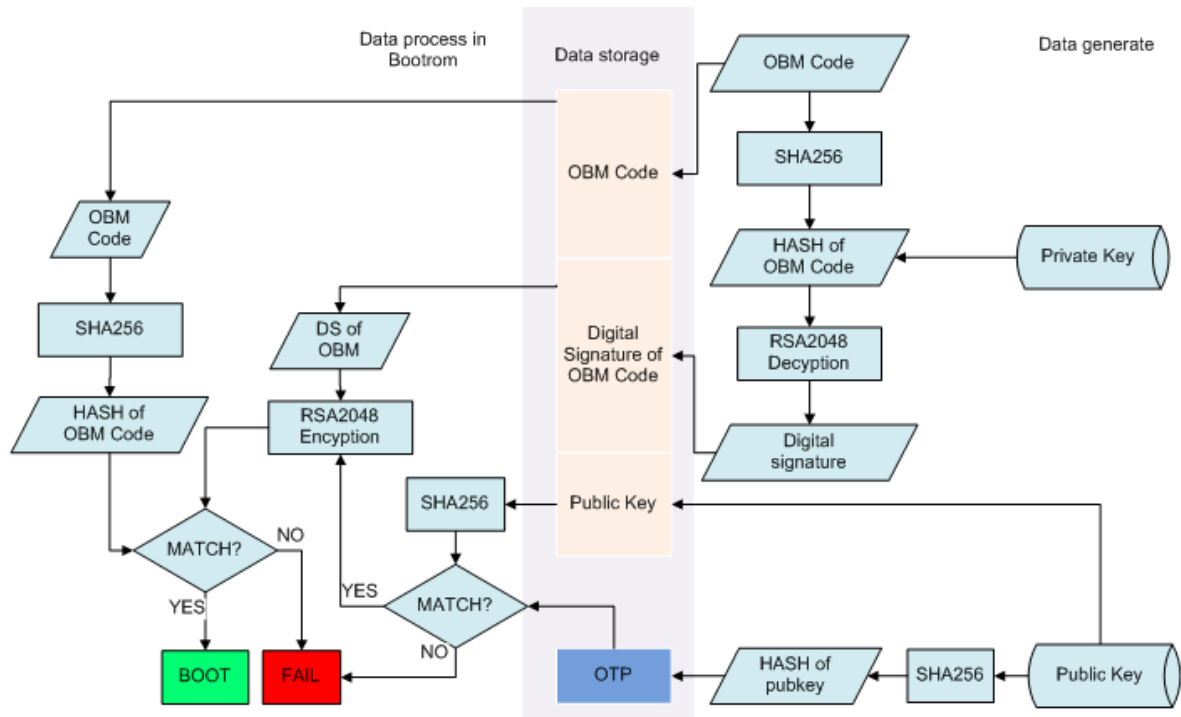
Data process in Bootrom

Data storage

Data generate

OBM Code

SHA256

OBM Code

HASH of OBM Code

Private Key

OBM Code

RSA2048 Decyption

SHA256

DS of OBM

Digital Signature of OBM Code

HASH of OBM Code

RSA2048 Encyption

Digital signature

SHA256

Public Key

MATCH?

NO

YES

MATCH?

YES

NO

BOOT

FAIL

OTP

HASH of pubkey

SHA256

Public Key